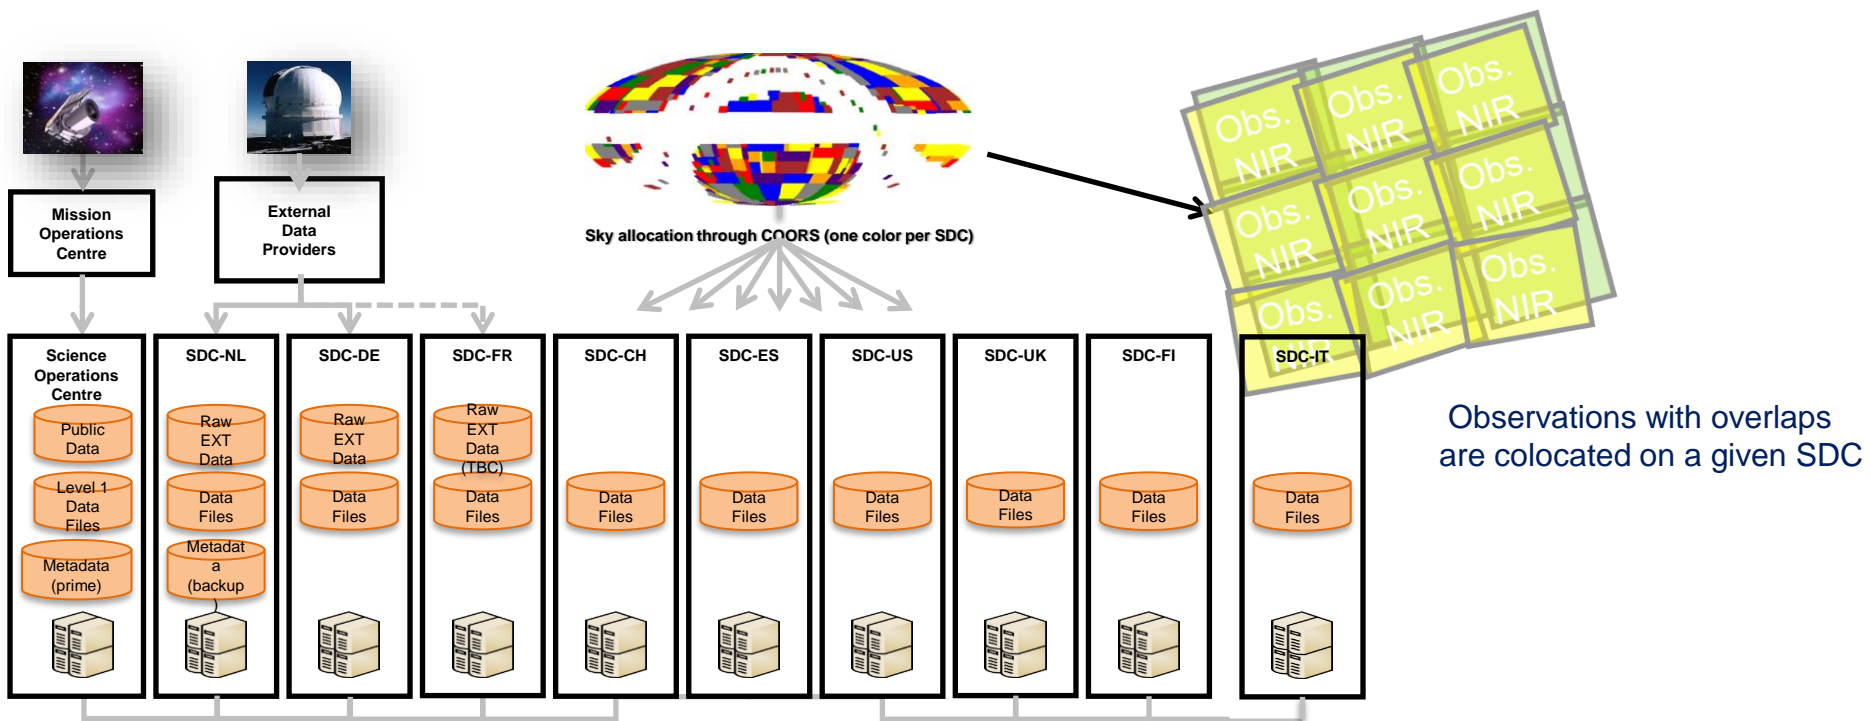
Mission Operations Centre

External Data Providers

Sky allocation through COORS (one color per SDC)

Obs. NIR

Obs. NIR

Obs. NIR

Obs. NIR

Obs. NIR

Obs. NIR

Obs. NIR

Obs. NIR

Obs. NIR

Observations with overlaps are colocated on a given SDC

Science Operations Centre

Public Data

Level 1 Data Files

Metadata (prime)

SDC-NL

Raw EXT Data

Data Files

Metadat a (backup

SDC-DE

Raw EXT Data

Data Files

SDC-FR

Raw EXT Data (TBC)

Data Files

SDC-CH

Data Files

SDC-ES

Data Files

SDC-US

Data Files

SDC-UK

Data Files

SDC-FI

Data Files

SDC-IT

Data Files